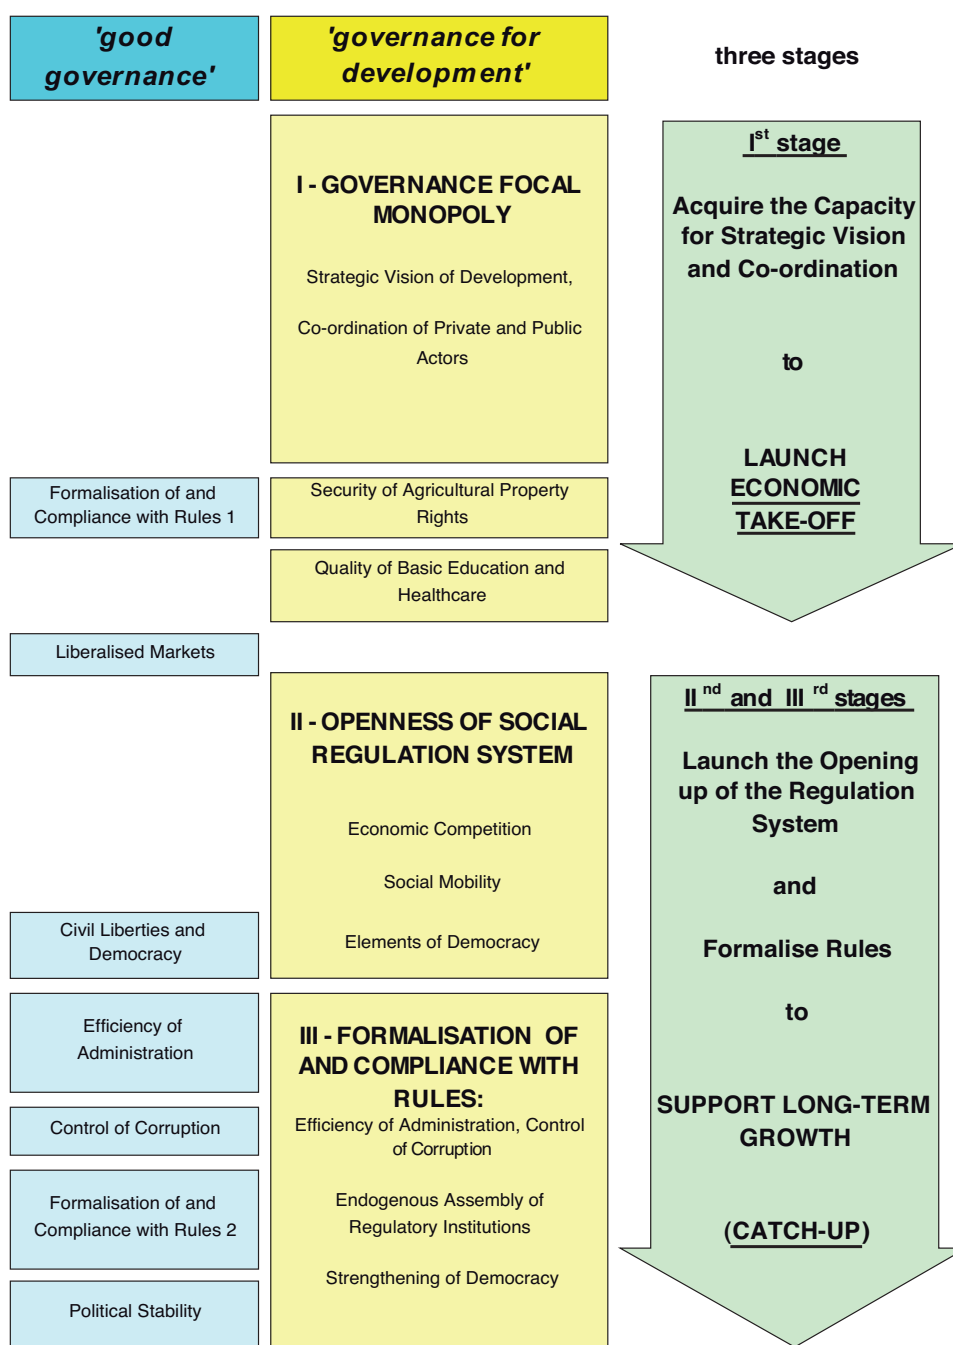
'good governance'

'governance for development'

three stages

I - GOVERNANCE FOCAL MONOPOLY

Strategic Vision of Development,

Co-ordination of Private and Public Actors

I$^{st}$ stage

Acquire the Capacity for Strategic Vision and Co-ordination

to

LAUNCH ECONOMIC TAKE-OFF

Formalisation of and Compliance with Rules 1

Security of Agricultural Property Rights

Quality of Basic Education and Healthcare

Liberalised Markets

II - OPENNESS OF SOCIAL REGULATION SYSTEM

Economic Competition

Social Mobility

Elements of Democracy

II$^{nd}$ and III$^{rd}$ stages

Launch the Opening up of the Regulation System

and

Formalise Rules

to

SUPPORT LONG-TERM GROWTH

(CATCH-UP)

Civil Liberties and Democracy

Efficiency of Administration

Control of Corruption

Formalisation of and Compliance with Rules 2

Political Stability

III - FORMALISATION OF AND COMPLIANCE WITH RULES:
Efficiency of Administration, Control of Corruption

Endogenous Assembly of Regulatory Institutions

Strengthening of Democracy